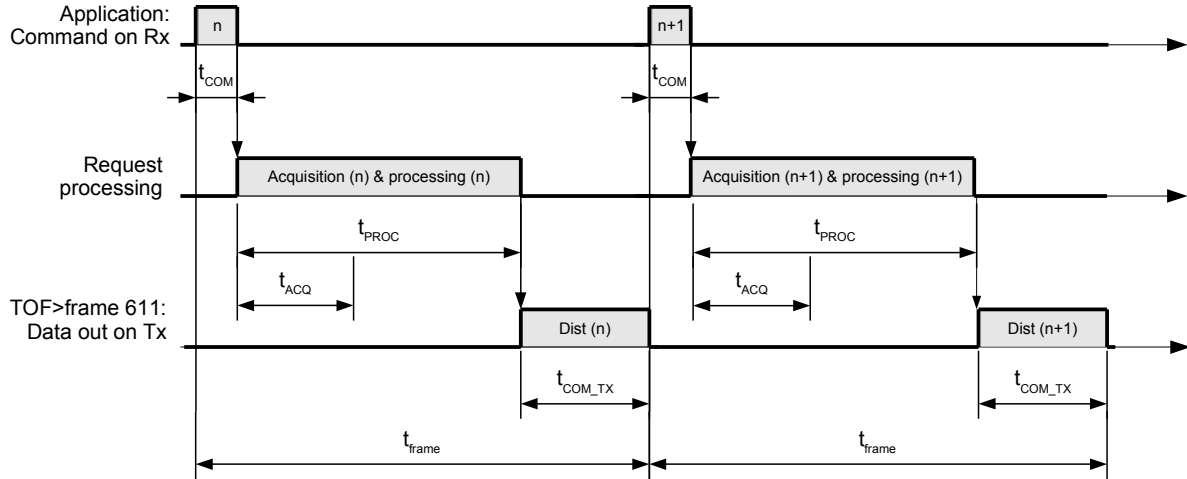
Application:
Command on Rx

n

n+1

$t_{COM}$

$t_{COM}$

Request
processing

Acquisition (n) & processing (n)

Acquisition (n+1) & processing (n+1)

$t_{PROC}$

$t_{PROC}$

$t_{ACQ}$

$t_{ACQ}$

TOF>frame 611:
Data out on Tx

Dist (n)

Dist (n+1)

$t_{COM\_TX}$

$t_{COM\_TX}$

$t_{frame}$

$t_{frame}$